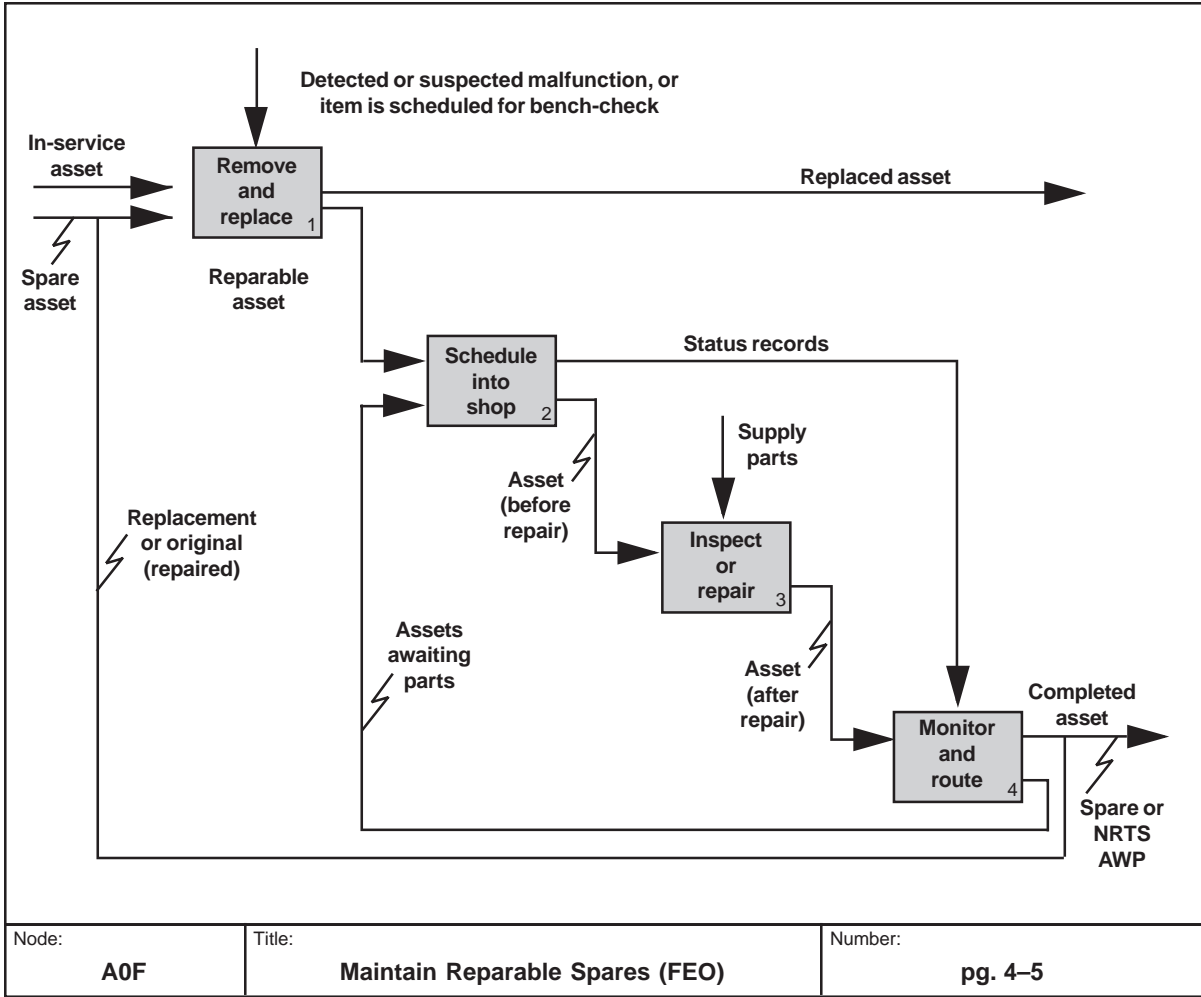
Detected or suspected malfunction, or item is scheduled for bench-check

In-service asset

Remove and replace 1

Replaced asset

Spare asset

Reparable asset

Schedule into shop 2

Status records

Supply parts

Asset (before repair)

Inspect or repair 3

Replacement or original (repaired)

Assets awaiting parts

Asset (after repair)

Completed asset

Monitor and route 4

Spare or NRTS AWP

| Node: | Title: | Number: |
|---|---|---|
| A0F | Maintain Reparable Spares (FEO) | pg. 4–5 |